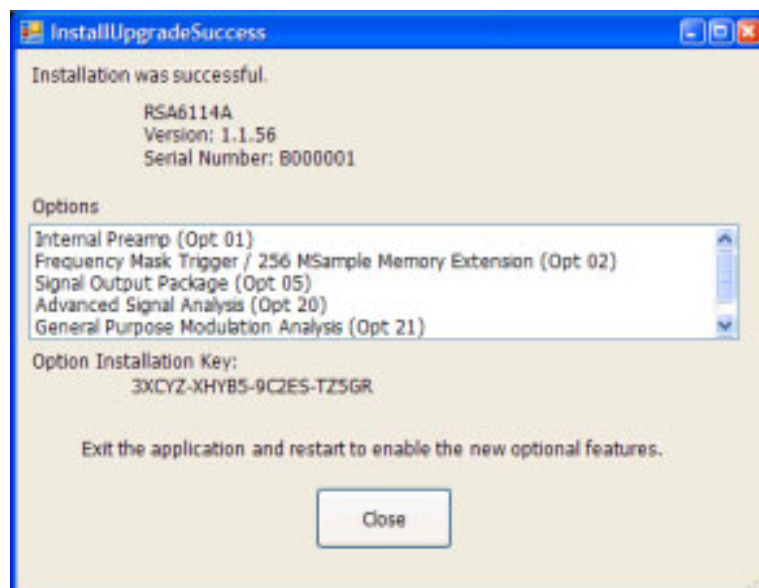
InstallUpgradeSuccess

Installation was successful.

RSA6114A
Version: 1.1.56
Serial Number: B000001

Options

Internal Preamp (Opt 01)
Frequency Mask Trigger / 256 MSample Memory Extension (Opt 02)
Signal Output Package (Opt 05)
Advanced Signal Analysis (Opt 20)
General Purpose Modulation Analysis (Opt 21)

Option Installation Key:
3XCYZ-XHYB5-9C2ES-TZ5GR

Exit the application and restart to enable the new optional features.

Close